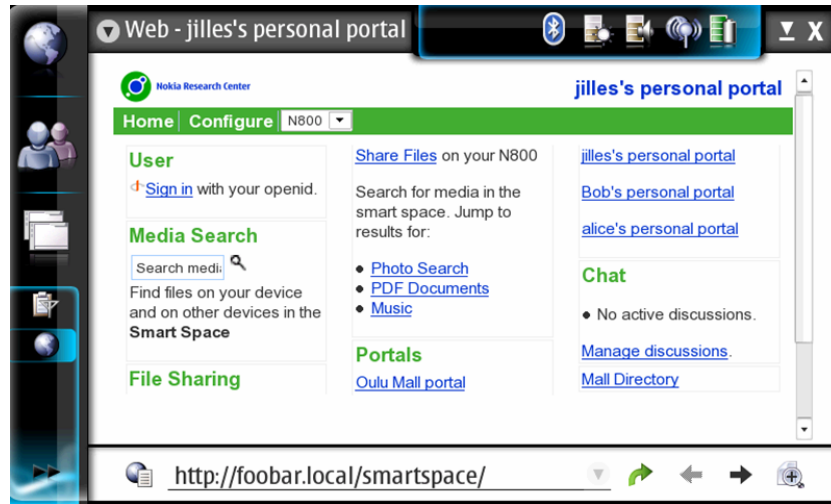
Web - jilles's personal portal

Nokia Research Center

jilles's personal portal

Home | Configure | N800

User

Sign in with your openid.

Media Search

Search medi

Find files on your device and on other devices in the **Smart Space**

File Sharing

Share Files on your N800

Search for media in the smart space. Jump to results for:

- Photo Search
- PDF Documents
- Music

Portals

Oulu Mall portal

jilles's personal portal

Bob's personal portal

alice's personal portal

Chat

- No active discussions.

Manage discussions.

Mall Directory

http://foobar.local/smartspace/